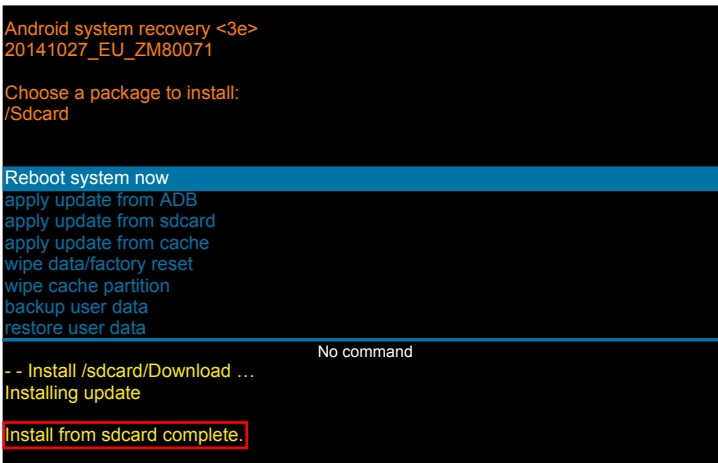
Android system recovery <3e>
20141027_EU_ZM80071

Choose a package to install:
/Sdcard

Reboot system now
apply update from ADB
apply update from sdcard
apply update from cache
wipe data/factory reset
wipe cache partition
backup user data
restore user data

No command

- - Install /sdcard/Download …
Installing update

Install from sdcard complete.